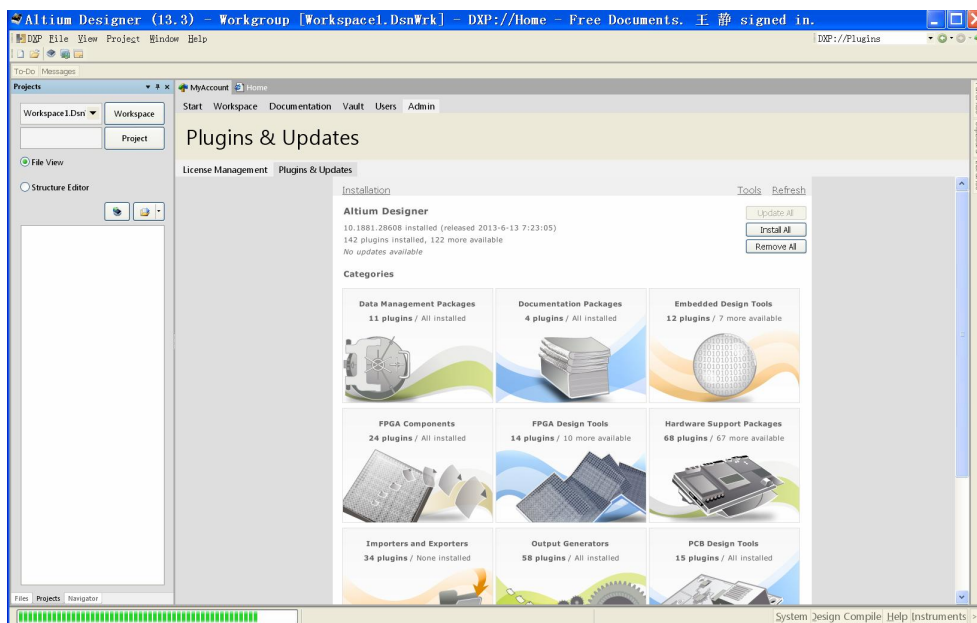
Altium Designer (13.3) - Workgroup [Workspace1.DsnWrk] - DXP://Home - Free Documents. 王 静 signed in.

DXP File View Project Window Help

DXP://Plugins

To-Do Messages

Projects

Workspace1.Dsn Workspace

Project

File View

Structure Editor

Files Projects Navigator

MyAccount Home

Start Workspace Documentation Vault Users Admin

Plugins & Updates

License Management Plugins & Updates

Installation

Tools Refresh

Altium Designer

10.1881.28608 installed (released 2013-6-13 7:23:05)
142 plugins installed, 122 more available
No updates available

Update All
Install All
Remove All

Categories

Data Management Packages
11 plugins / All installed

Documentation Packages
4 plugins / All installed

Embedded Design Tools
12 plugins / 7 more available

FPGA Components
24 plugins / All installed

FPGA Design Tools
14 plugins / 10 more available

Hardware Support Packages
68 plugins / 67 more available

Importers and Exporters
34 plugins / None installed

Output Generators
58 plugins / All installed

PCB Design Tools
15 plugins / All installed

System Design Compile Help Instruments